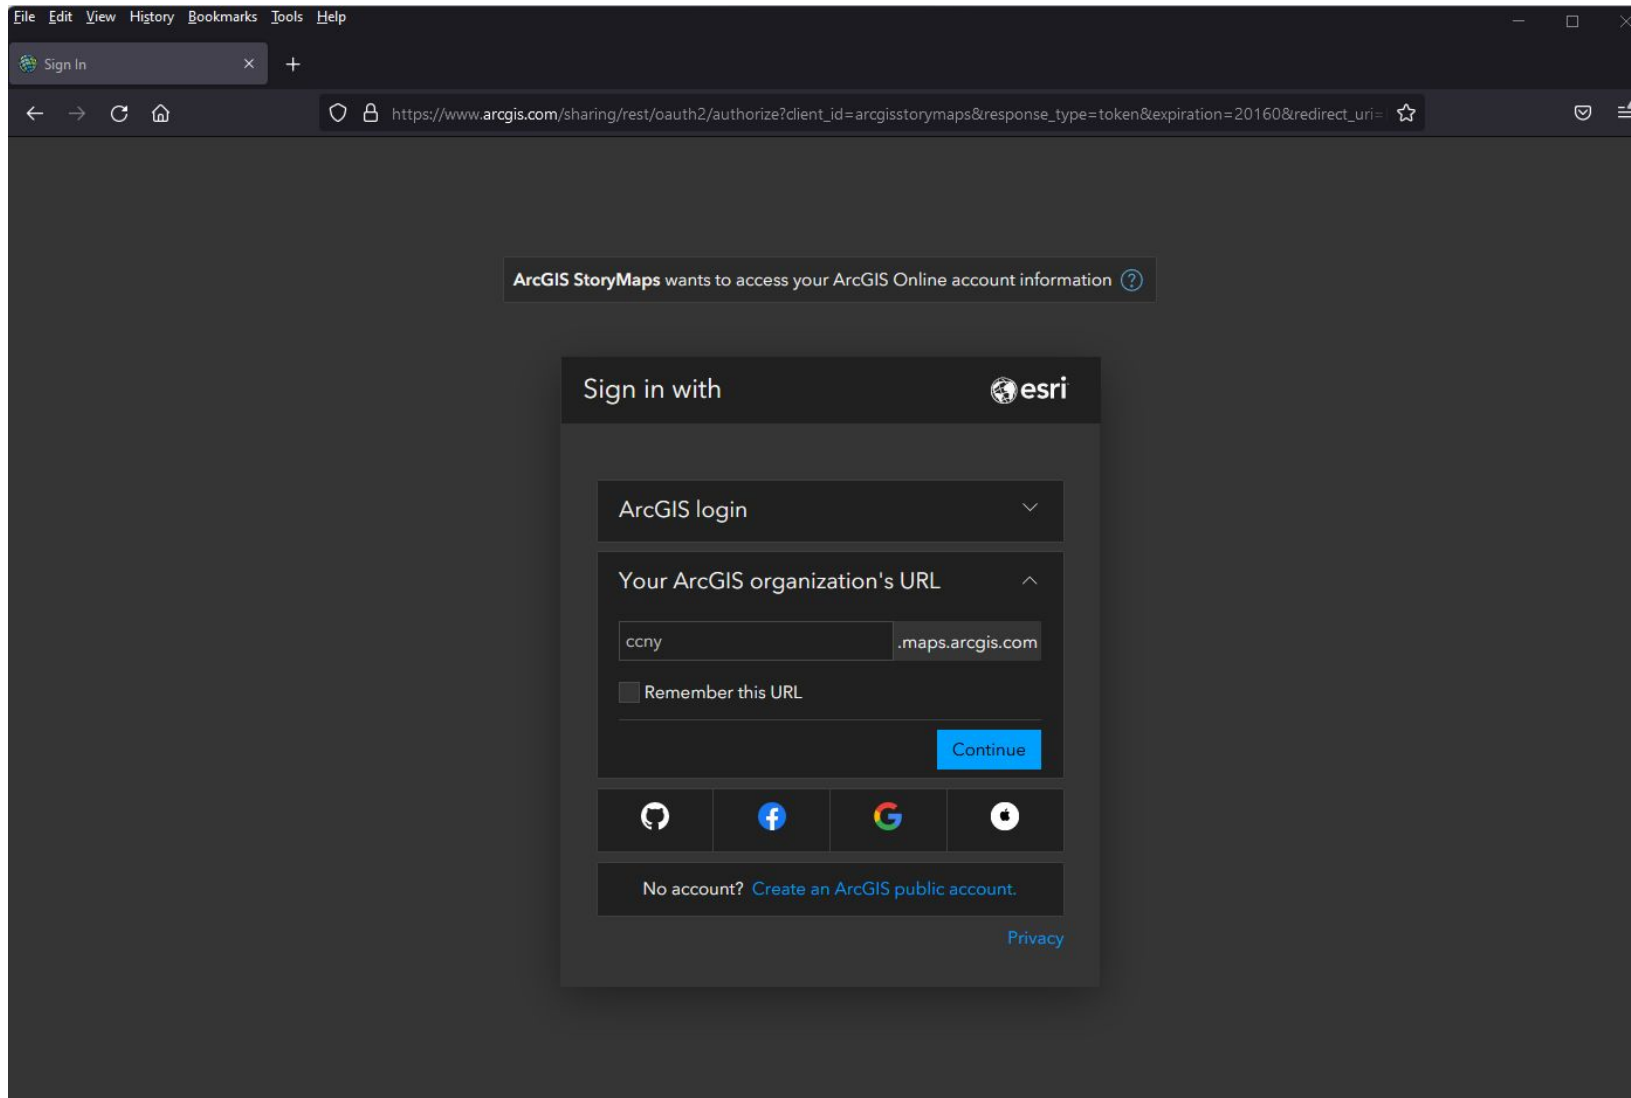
File Edit View History Bookmarks Tools Help

Sign In

https://www.arcgis.com/sharing/rest/oauth2/authorize?client_id=arcgisstorymaps&response_type=token&expiration=20160&redirect_uri=

ArcGIS StoryMaps wants to access your ArcGIS Online account information

Sign in with esri

ArcGIS login

Your ArcGIS organization's URL

ccny .maps.arcgis.com

Remember this URL

Continue

No account? Create an ArcGIS public account.

Privacy